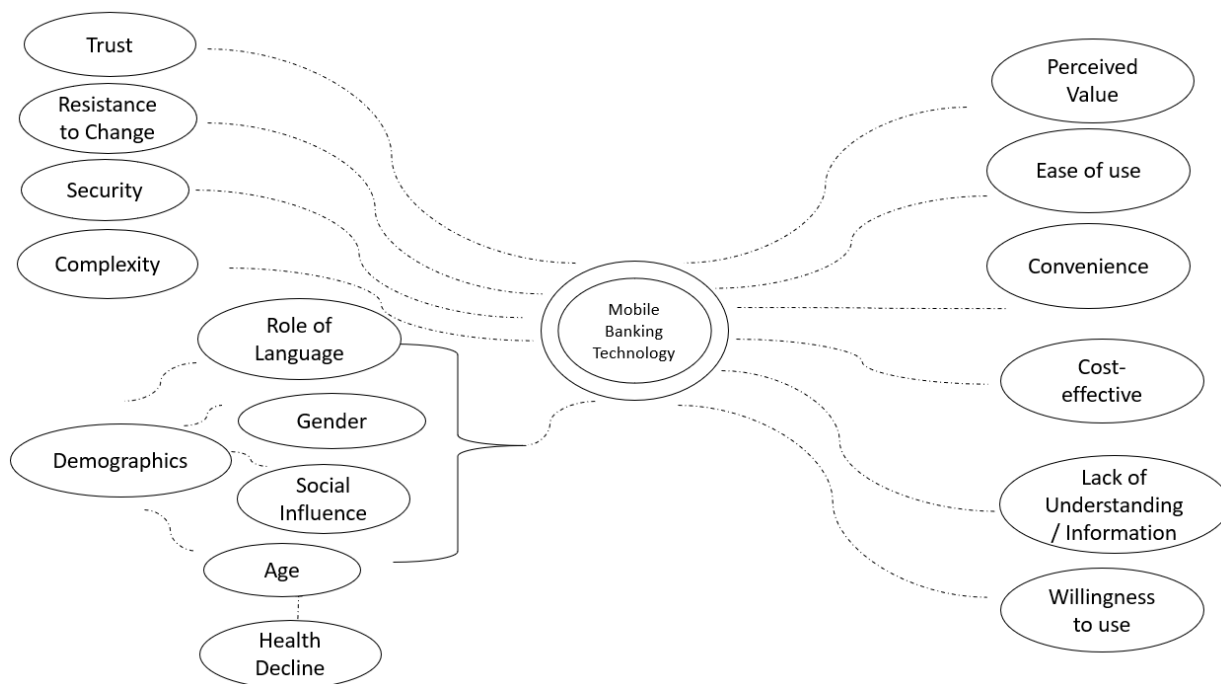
Trust

Resistance to Change

Security

Complexity

Role of Language

Gender

Demographics

Social Influence

Age

Health Decline

Mobile Banking Technology

Perceived Value

Ease of use

Convenience

Cost-effective

Lack of Understanding / Information

Willingness to use